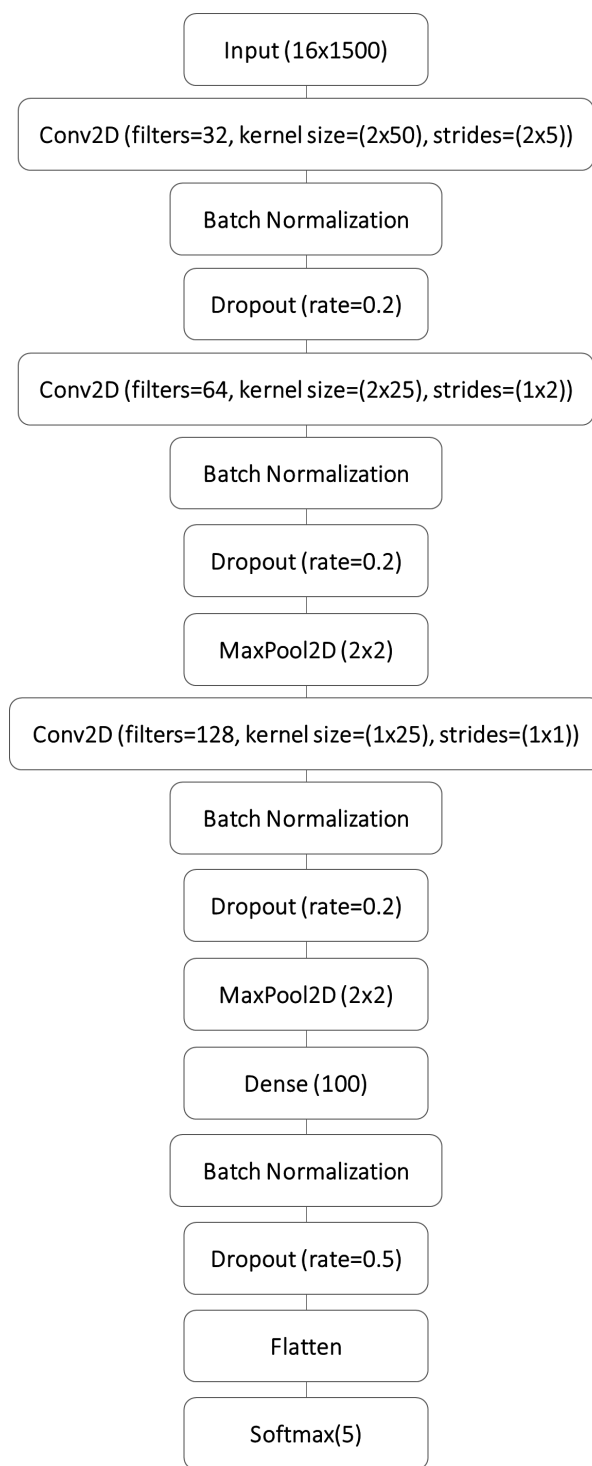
Input (16x1500)

Conv2D (filters=32, kernel size=(2x50), strides=(2x5))

Batch Normalization

Dropout (rate=0.2)

Conv2D (filters=64, kernel size=(2x25), strides=(1x2))

Batch Normalization

Dropout (rate=0.2)

MaxPool2D (2x2)

Conv2D (filters=128, kernel size=(1x25), strides=(1x1))

Batch Normalization

Dropout (rate=0.2)

MaxPool2D (2x2)

Dense (100)

Batch Normalization

Dropout (rate=0.5)

Flatten

Softmax(5)